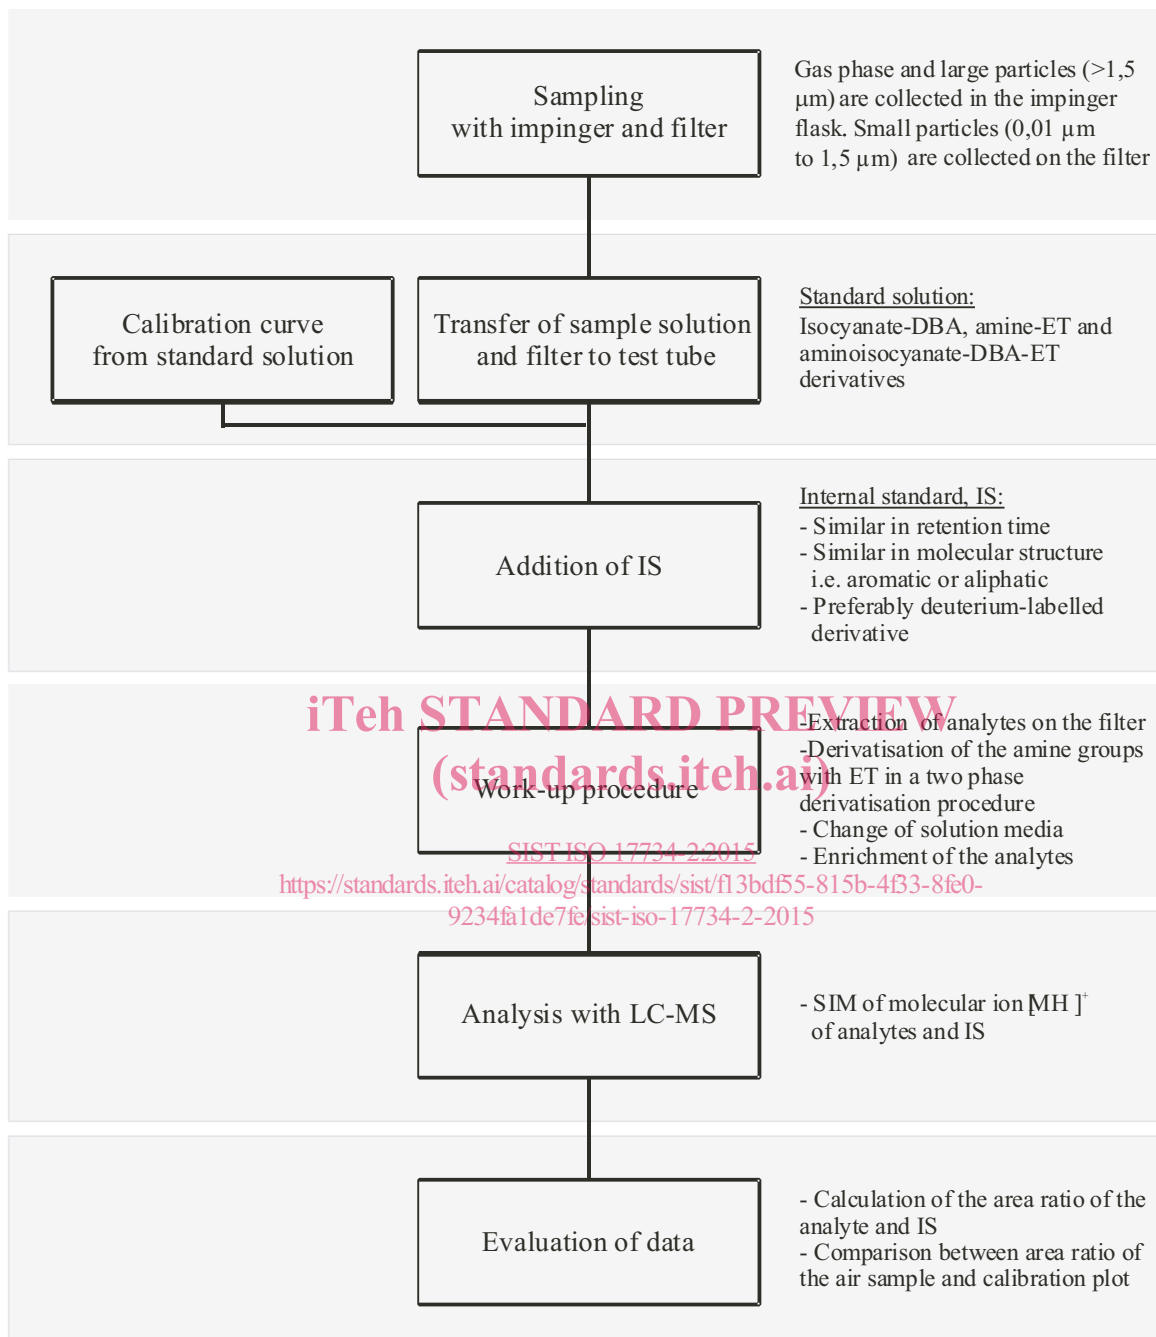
Sampling with impinger and filter

Gas phase and large particles (>1,5 µm) are collected in the impinger flask. Small particles (0,01 µm to 1,5 µm) are collected on the filter

Calibration curve from standard solution

Transfer of sample solution and filter to test tube

Standard solution:
Isocyanate-DBA, amine-ET and aminoisocyanate-DBA-ET derivatives

Addition of IS

Internal standard, IS:
- Similar in retention time
- Similar in molecular structure i.e. aromatic or aliphatic
- Preferably deuterium-labelled derivative

iTeh STANDARD PREVIEW
(standards.iteh.ai)

Work-up procedure

-Extraction of analytes on the filter
-Derivatisation of the amine groups with ET in a two phase derivatisation procedure
- Change of solution media
- Enrichment of the analytes

SIST ISO 17734-2:2015
https://standards.iteh.ai/catalog/standards/sist/f13bdf55-815b-4f33-8fe0-9234fa1de7fe/sist-iso-17734-2-2015

Analysis with LC-MS

- SIM of molecular ion $[MH]^+$ of analytes and IS

Evaluation of data

- Calculation of the area ratio of the analyte and IS
- Comparison between area ratio of the air sample and calibration plot